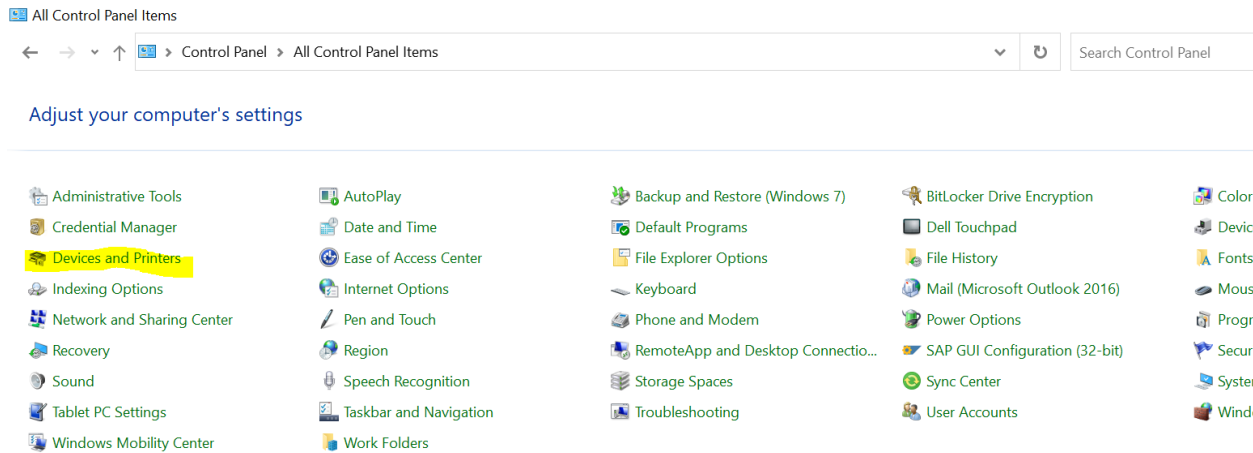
All Control Panel Items

Control Panel > All Control Panel Items

Search Control Panel

Adjust your computer's settings

Administrative Tools
Credential Manager
Devices and Printers
Indexing Options
Network and Sharing Center
Recovery
Sound
Tablet PC Settings
Windows Mobility Center

AutoPlay
Date and Time
Ease of Access Center
Internet Options
Pen and Touch
Region
Speech Recognition
Taskbar and Navigation
Work Folders

Backup and Restore (Windows 7)
Default Programs
File Explorer Options
Keyboard
Phone and Modem
RemoteApp and Desktop Connectio...
Storage Spaces
Troubleshooting

BitLocker Drive Encryption
Dell Touchpad
File History
Mail (Microsoft Outlook 2016)
Power Options
SAP GUI Configuration (32-bit)
Sync Center
User Accounts

Color
Devic
Fonts
Mous
Progr
Secur
Syster
Wind